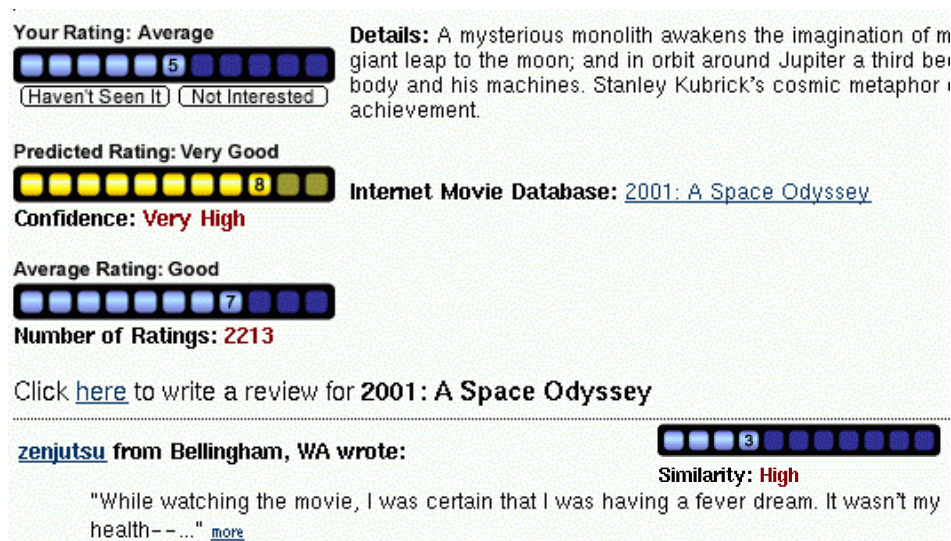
Your Rating: Average

5

Haven't Seen It   Not Interested

Predicted Rating: Very Good

8

Confidence: Very High

Average Rating: Good

7

Number of Ratings: 2213

Details: A mysterious monolith awakens the imagination of m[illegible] giant leap to the moon; and in orbit around Jupiter a third be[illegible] body and his machines. Stanley Kubrick's cosmic metaphor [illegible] achievement.

Internet Movie Database: 2001: A Space Odyssey

Click here to write a review for 2001: A Space Odyssey

zenjutsu from Bellingham, WA wrote:

3

Similarity: High

"While watching the movie, I was certain that I was having a fever dream. It wasn't my health--..." more